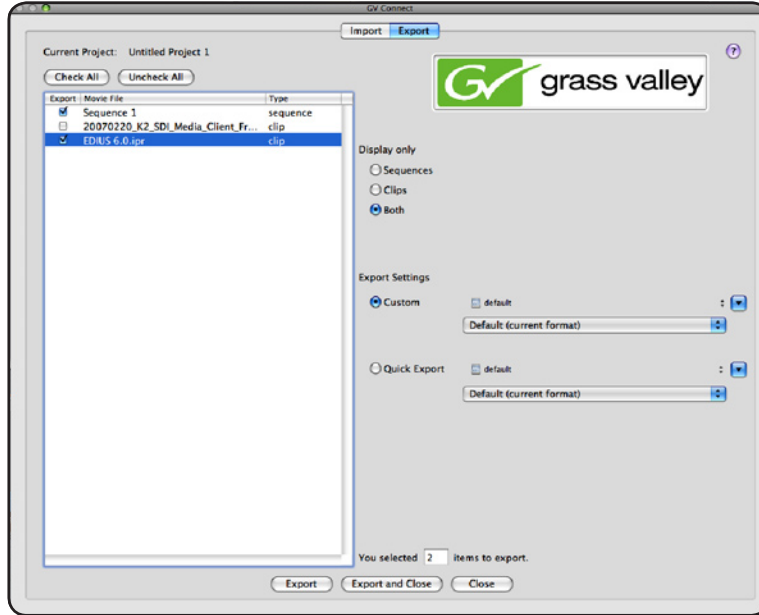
GV Connect

Import Export

Current Project: Untitled Project 1

Check All Uncheck All

| Export | Movie File | Type |
|---|---|---|
| ☑ | Sequence 1 | sequence |
| ☐ | 20070220_K2_SDI_Media_Client_Fr... | clip |
| ☑ | EDIUS 6.0.ipr | clip |

grass valley

Display only

Sequences

Clips

Both

Export Settings

Custom default

Default (current format)

Quick Export default

Default (current format)

You selected 2 items to export.

Export Export and Close Close